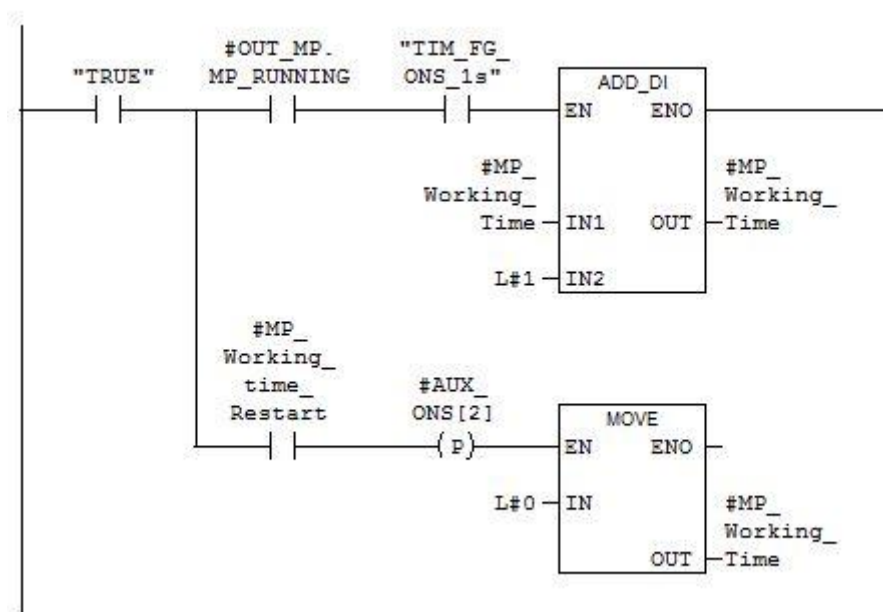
"TRUE"

#OUT_MP.
MP_RUNNING

"TIM_FG_
ONS_1s"

ADD_DI
EN ENO

#MP_
Working_
Time IN1 OUT

#MP_
Working_
Time

L#1 IN2

#MP_
Working_
time_
Restart

#AUX_
ONS[2]
(P)

MOVE
EN ENO

L#0 IN

#MP_
Working_
OUT Time